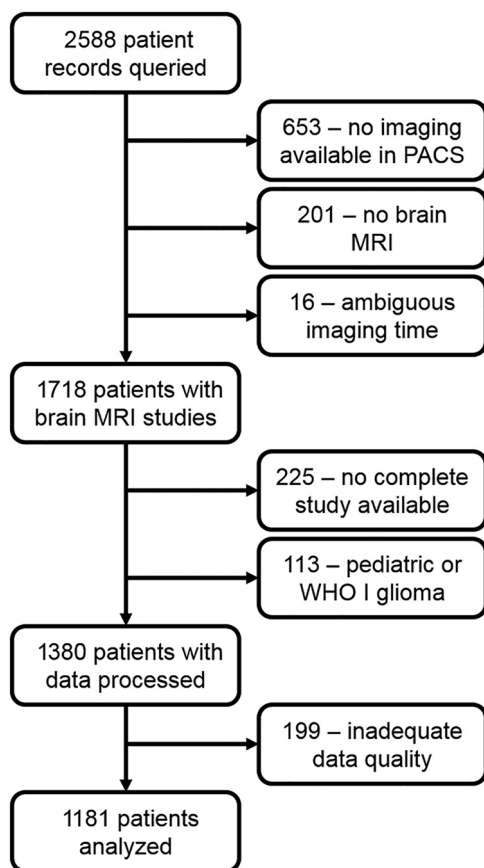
2588 patient records queried

653 – no imaging available in PACS

201 – no brain MRI

16 – ambiguous imaging time

1718 patients with brain MRI studies

225 – no complete study available

113 – pediatric or WHO I glioma

1380 patients with data processed

199 – inadequate data quality

1181 patients analyzed